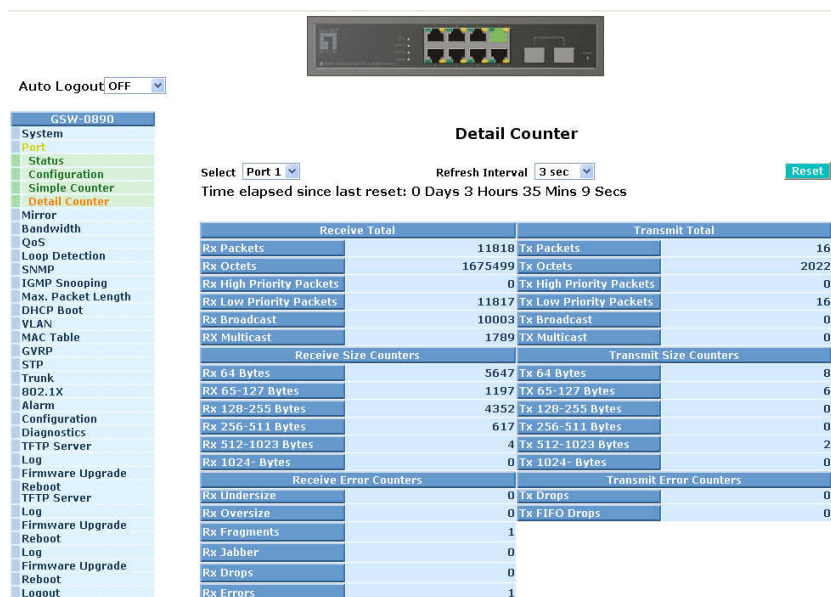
Auto Logout OFF

GSW-0890
System
Port
Status
Configuration
Simple Counter
Detail Counter
Mirror
Bandwidth
QoS
Loop Detection
SNMP
IGMP Snooping
Max. Packet Length
DHCP Boot
VLAN
MAC Table
GVRP
STP
Trunk
802.1X
Alarm
Configuration
Diagnostics
TFTP Server
Log
Firmware Upgrade
Reboot
TFTP Server
Log
Firmware Upgrade
Reboot
Log
Firmware Upgrade
Reboot
Logout

Detail Counter

Select Port 1 Refresh Interval 3 sec Reset

Time elapsed since last reset: 0 Days 3 Hours 35 Mins 9 Secs

| Receive Total | | Transmit Total | |
|---|---|---|---|
| Rx Packets | 11818 | Tx Packets | 16 |
| Rx Octets | 1675499 | Tx Octets | 2022 |
| Rx High Priority Packets | 0 | Tx High Priority Packets | 0 |
| Rx Low Priority Packets | 11817 | Tx Low Priority Packets | 16 |
| Rx Broadcast | 10003 | Tx Broadcast | 0 |
| RX Multicast | 1789 | TX Multicast | 0 |
| Receive Size Counters | | Transmit Size Counters | |
| Rx 64 Bytes | 5647 | Tx 64 Bytes | 8 |
| RX 65-127 Bytes | 1197 | TX 65-127 Bytes | 6 |
| RX 128-255 Bytes | 4352 | TX 128-255 Bytes | 0 |
| Rx 256-511 Bytes | 617 | Tx 256-511 Bytes | 0 |
| Rx 512-1023 Bytes | 4 | Tx 512-1023 Bytes | 2 |
| Rx 1024- Bytes | 0 | Tx 1024- Bytes | 0 |
| Receive Error Counters | | Transmit Error Counters | |
| Rx Undersize | 0 | Tx Drops | 0 |
| Rx Oversize | 0 | Tx FIFO Drops | 0 |
| Rx Fragments | 1 | | |
| Rx Jabber | 0 | | |
| Rx Drops | 0 | | |
| Rx Errors | 1 | | |